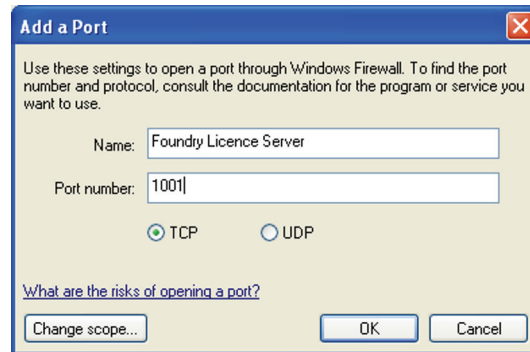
Add a Port

Use these settings to open a port through Windows Firewall. To find the port number and protocol, consult the documentation for the program or service you want to use.

Name: Foundry Licence Server

Port number: 1001

TCP UDP

What are the risks of opening a port?

Change scope... OK Cancel